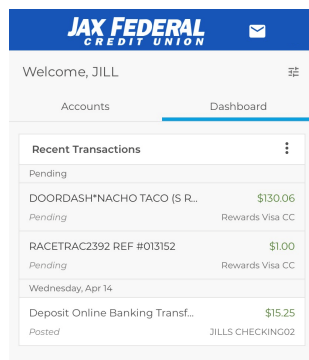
JAX FEDERAL
CREDIT UNION

Welcome, JILL

Accounts

Dashboard

Recent Transactions

Pending

DOORDASH*NACHO TACO (S R...
$130.06
Pending
Rewards Visa CC

RACETRAC2392 REF #013152
$1.00
Pending
Rewards Visa CC

Wednesday, Apr 14

Deposit Online Banking Transf...
$15.25
Posted
JILLS CHECKING02